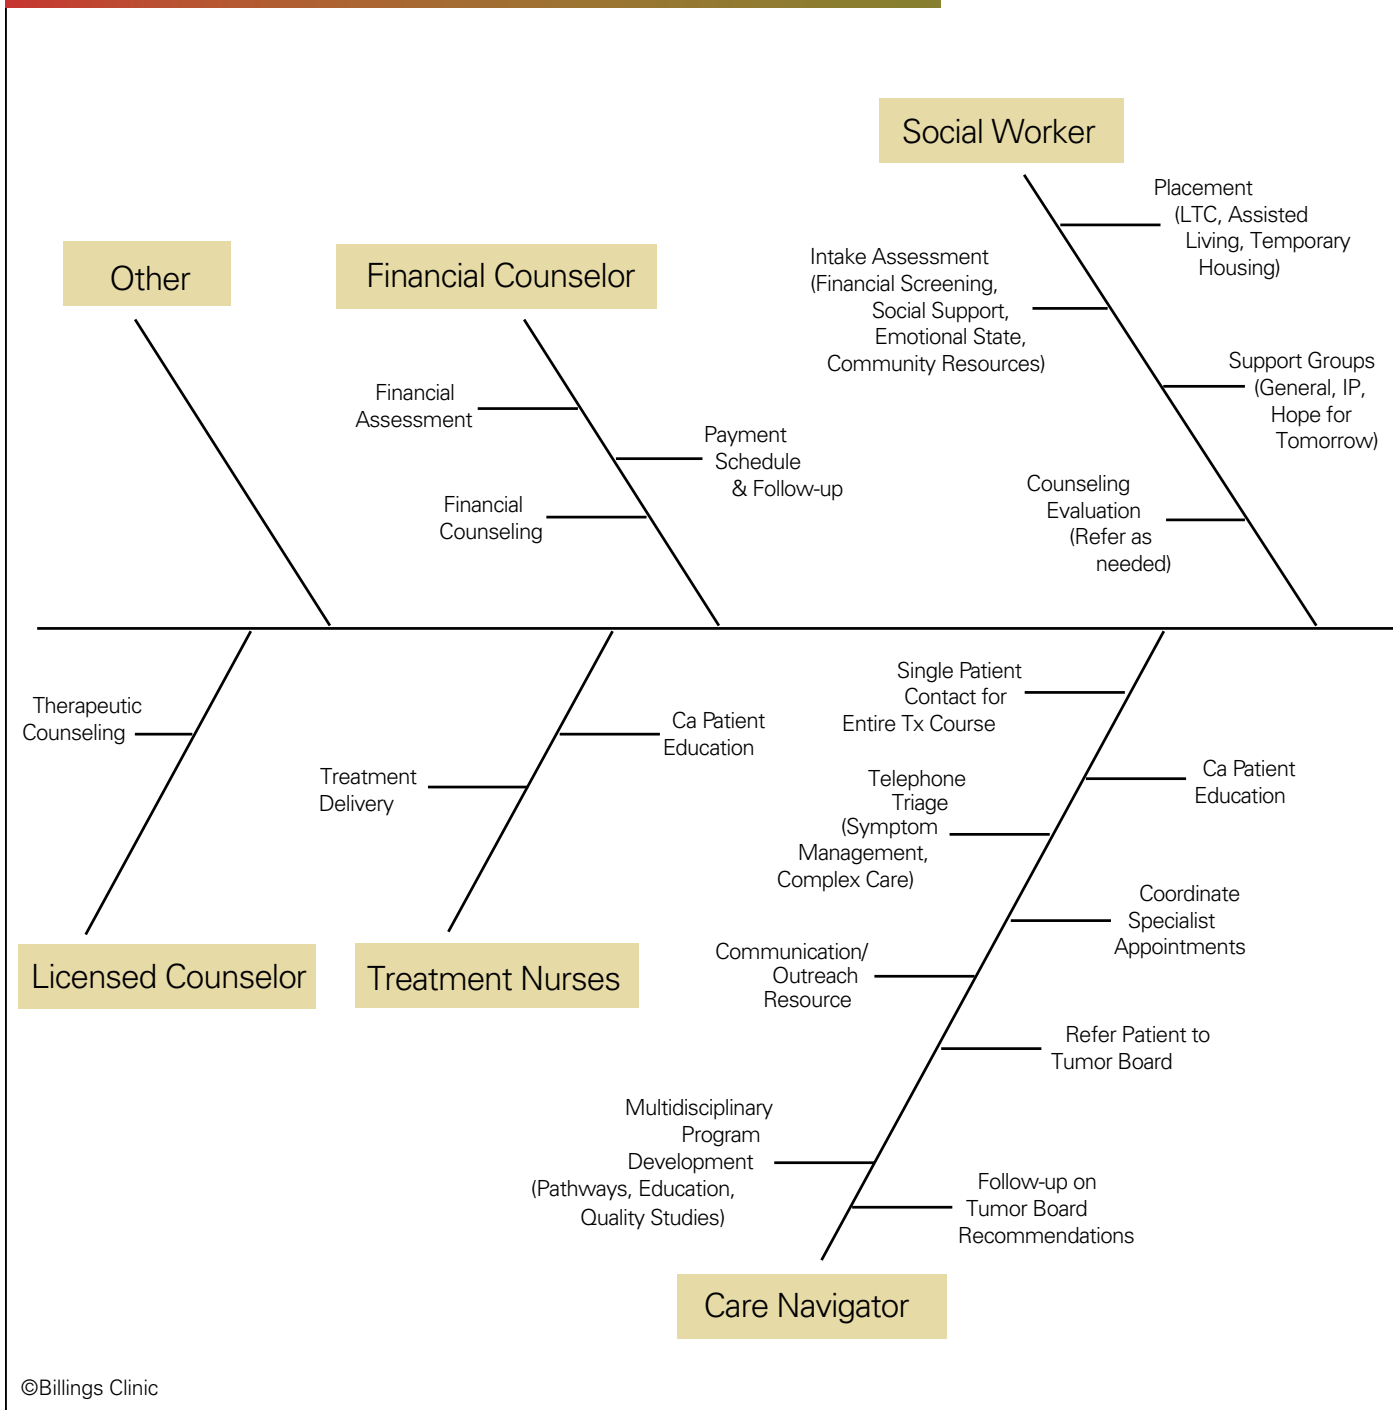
Social Worker

Placement (LTC, Assisted Living, Temporary Housing)

Intake Assessment (Financial Screening, Social Support, Emotional State, Community Resources)

Support Groups (General, IP, Hope for Tomorrow)

Counseling Evaluation (Refer as needed)

Other

Financial Counselor

Financial Assessment

Payment Schedule & Follow-up

Financial Counseling

Therapeutic Counseling

Treatment Delivery

Ca Patient Education

Single Patient Contact for Entire Tx Course

Ca Patient Education

Telephone Triage (Symptom Management, Complex Care)

Coordinate Specialist Appointments

Communication/ Outreach Resource

Refer Patient to Tumor Board

Multidisciplinary Program Development (Pathways, Education, Quality Studies)

Follow-up on Tumor Board Recommendations

Licensed Counselor

Treatment Nurses

Care Navigator

©Billings Clinic